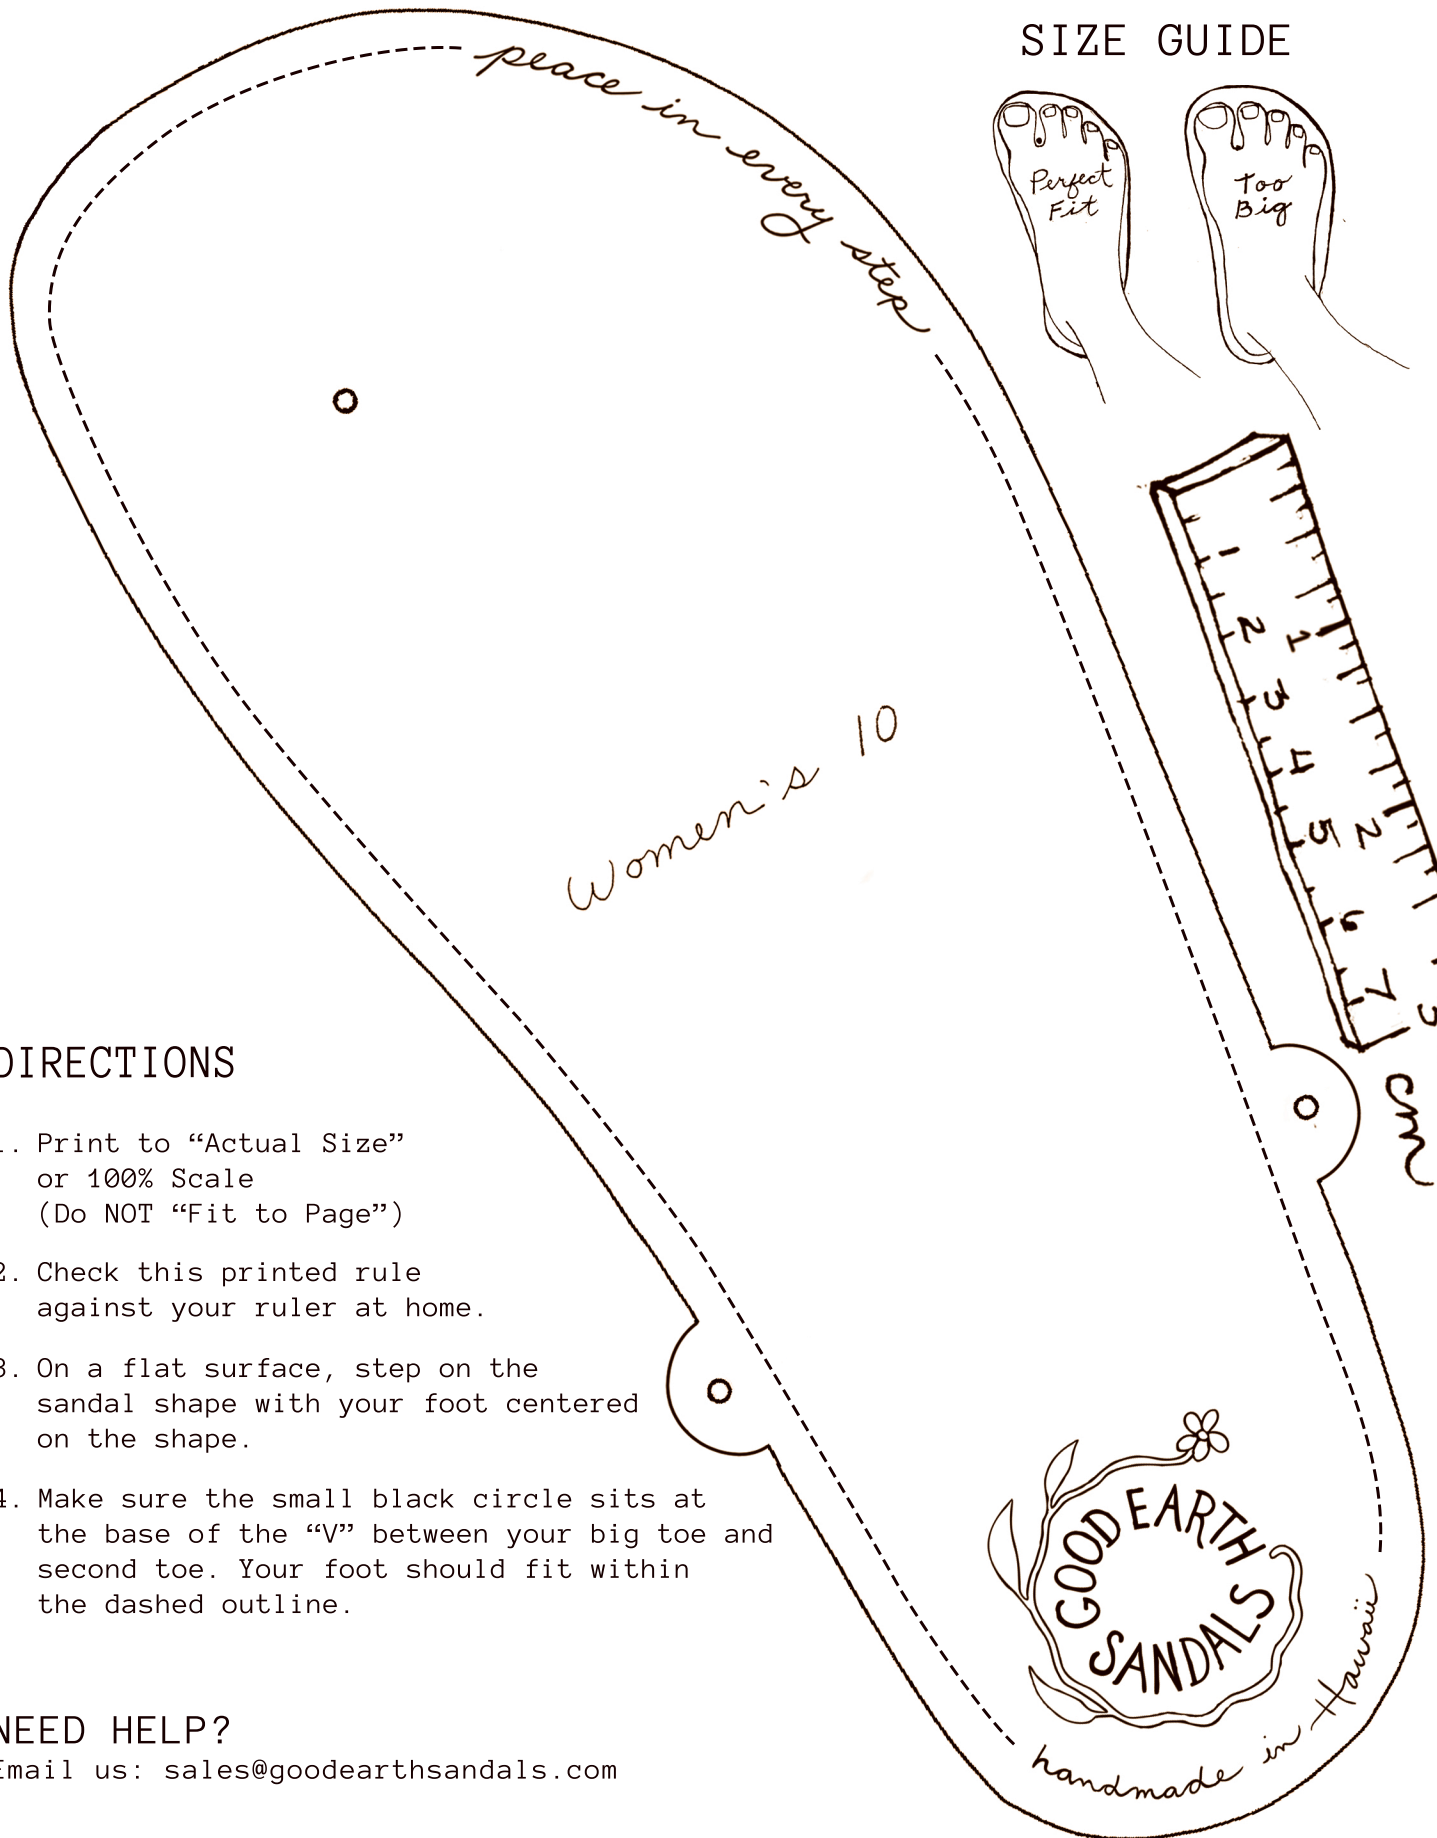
SIZE GUIDE

Perfect Fit

Too Big

peace in every step

Women's 10

1 2 3 4 5 6 7

1 2 3

cm

DIRECTIONS

1. Print to “Actual Size” or 100% Scale (Do NOT “Fit to Page”)

2. Check this printed rule against your ruler at home.

3. On a flat surface, step on the sandal shape with your foot centered on the shape.

4. Make sure the small black circle sits at the base of the “V” between your big toe and second toe. Your foot should fit within the dashed outline.

NEED HELP?
Email us: sales@goodearthsandals.com

GOOD EARTH SANDALS

handmade in Hawaii